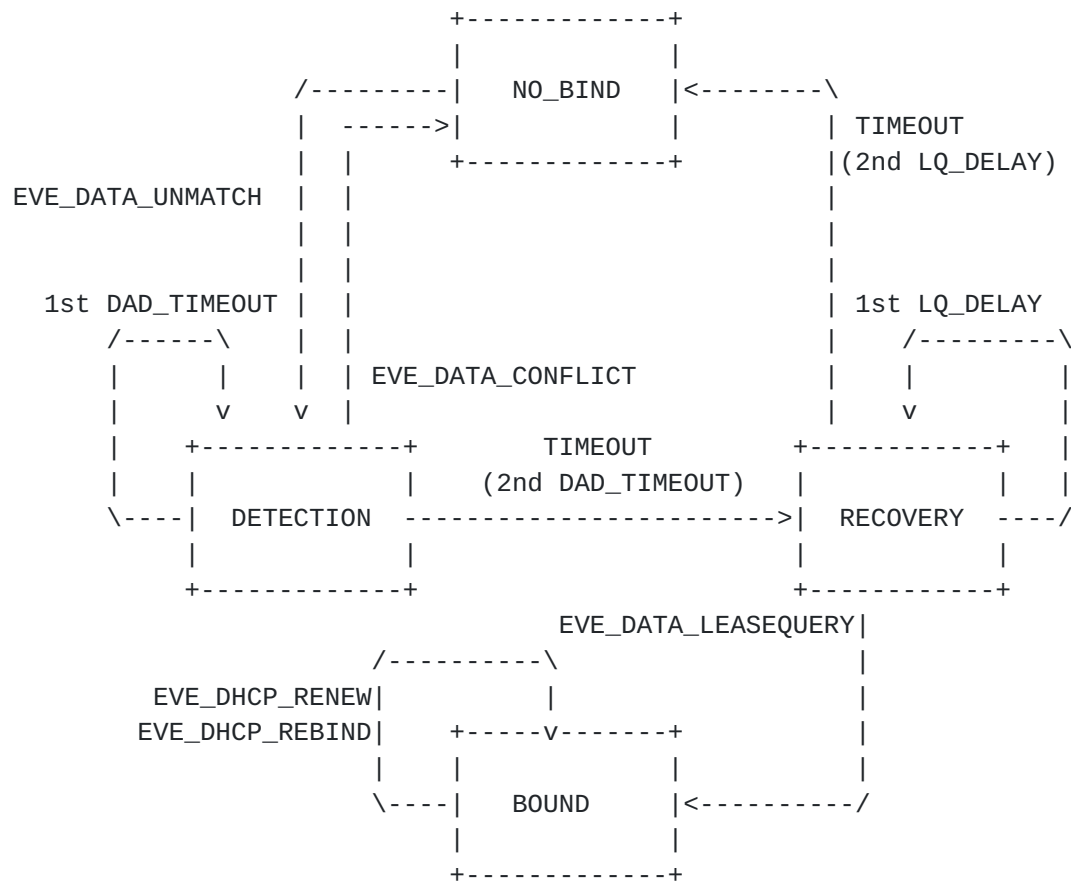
NO_BIND

TIMEOUT
(2nd LQ_DELAY)

EVE_DATA_UNMATCH

1st DAD_TIMEOUT

1st LQ_DELAY

EVE_DATA_CONFLICT

TIMEOUT
(2nd DAD_TIMEOUT)

DETECTION

RECOVERY

EVE_DATA_LEASEQUERY

EVE_DHCP_RENEW
EVE_DHCP_REBIND

BOUND